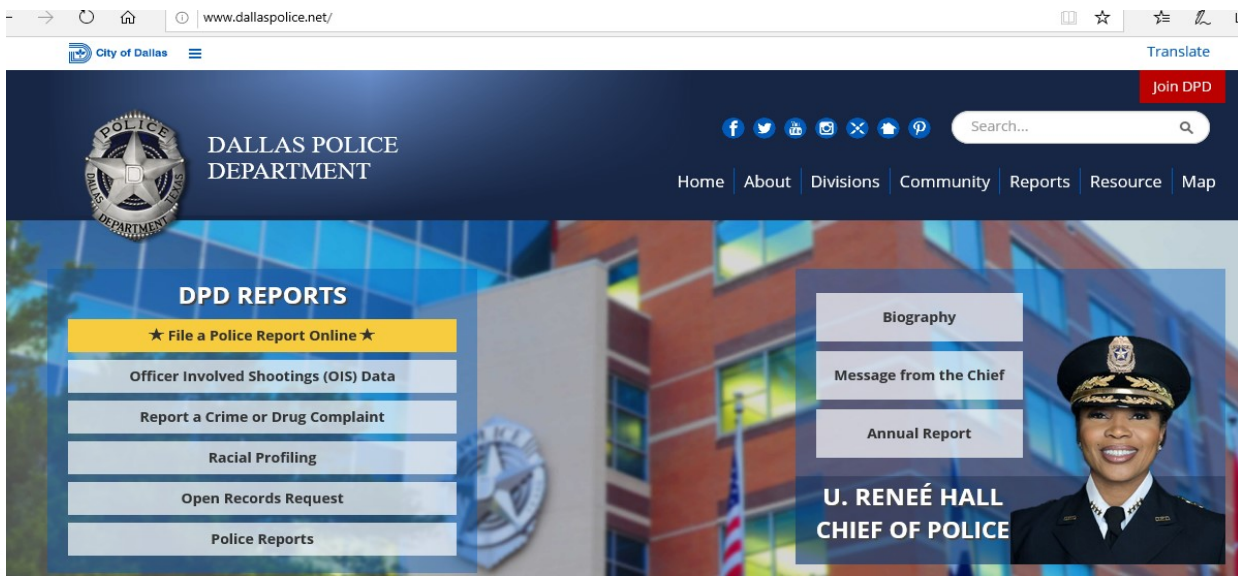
www.dallaspolice.net/

City of Dallas

Translate

Join DPD

POLICE DALLAS TEXAS DEPARTMENT

DALLAS POLICE DEPARTMENT

Search...

Home | About | Divisions | Community | Reports | Resource | Map

DPD REPORTS

★ File a Police Report Online ★

Officer Involved Shootings (OIS) Data

Report a Crime or Drug Complaint

Racial Profiling

Open Records Request

Police Reports

Biography

Message from the Chief

Annual Report

U. RENEÉ HALL
CHIEF OF POLICE